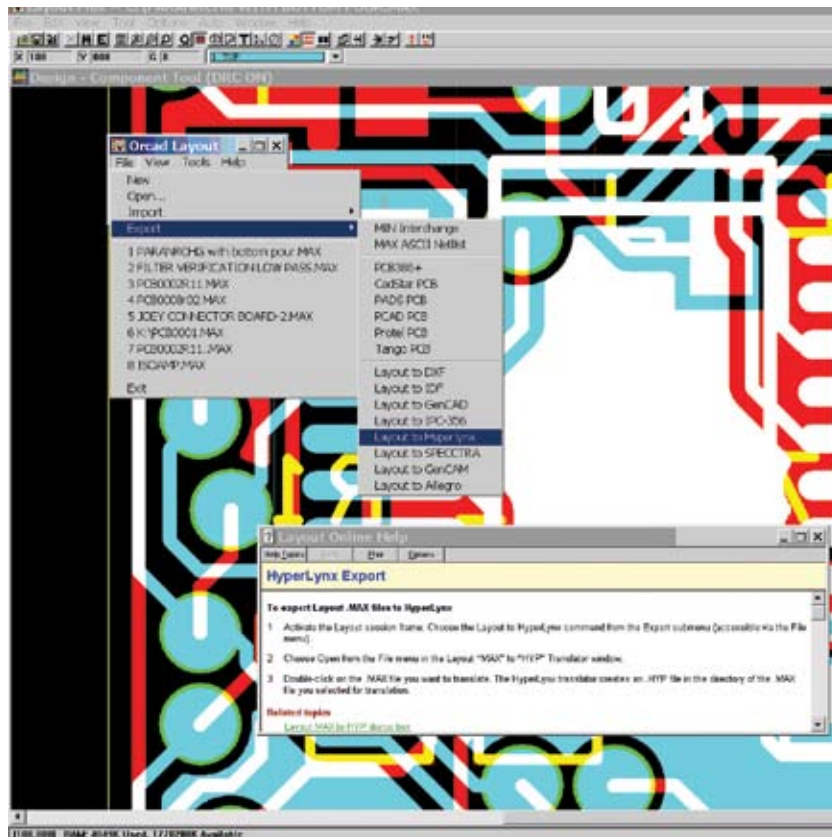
File Edit View Tool Options Auto Window Help

X 100 Y 800 G 0

Design - Component Tool (DRC ON)

Orcad Layout
File View Tools Help
New
Open...
Import
Export
1 PARANROHS with bottom pour.MAX
2 FILTER VERIFICATION LOW PASS.MAX
3 PCB0002R11.MAX
4 PCB0009r02.MAX
5 JOEY CONNECTOR BOARD-2.MAX
6 K:\PCB0001.MAX
7 PCB0002R11..MAX
8 ISOAMP.MAX
Exit

MIN Interchange
MAX ASCII Netlist
PCB386+
CadStar PCB
PADS PCB
PCAD PCB
Protel PCB
Tango PCB
Layout to DXF
Layout to IDF
Layout to GenCAD
Layout to IPC-356
Layout to HyperLynx
Layout to SPECCTRA
Layout to GenCAM
Layout to Allegro

Layout Online Help
Help Topics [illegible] Print Options

HyperLynx Export

To export Layout .MAX files to HyperLynx

1 Activate the Layout session frame. Choose the Layout to HyperLynx command from the Export submenu (accessible via the File menu).

2 Choose Open from the File menu in the Layout "MAX" to "HYP" Translator window.

3 Double-click on the .MAX file you want to translate. The HyperLynx translator creates an .HYP file in the directory of the .MAX file you selected for translation.

Related topics
Layout MAX to HYP dialog box

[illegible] RAM: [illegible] Used, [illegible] Available